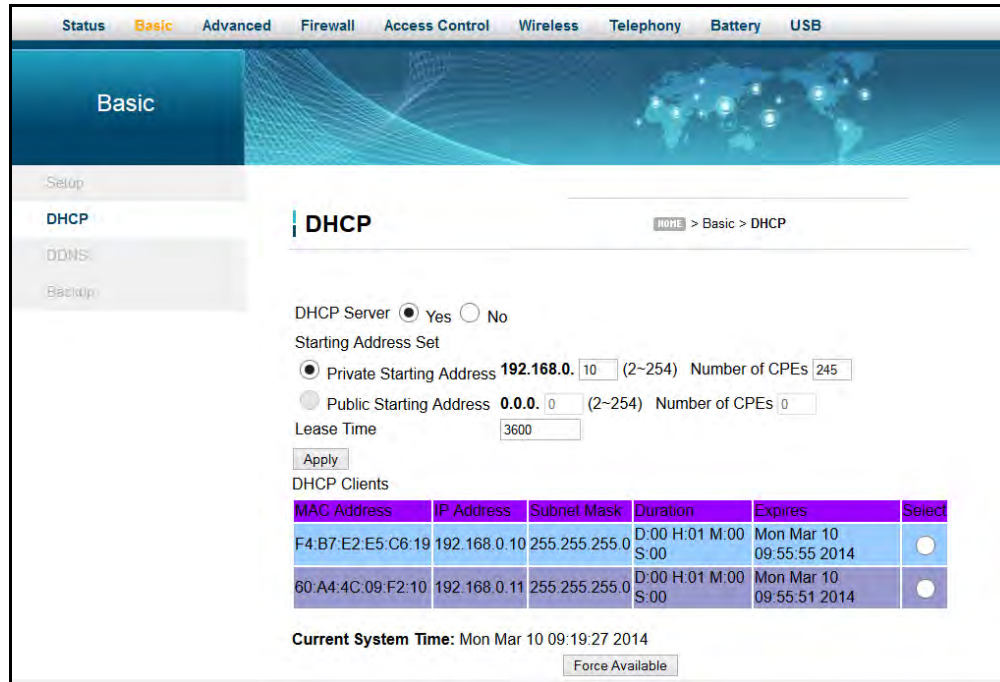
Status Basic Advanced Firewall Access Control Wireless Telephony Battery USB

Basic

Setup
DHCP
DDNS
Backup

DHCP

HOME > Basic > DHCP

DHCP Server Yes No
Starting Address Set
Private Starting Address 192.168.0. 10 (2~254) Number of CPEs 245
Public Starting Address 0.0.0. 0 (2~254) Number of CPEs 0
Lease Time 3600
Apply
DHCP Clients

| MAC Address | IP Address | Subnet Mask | Duration | Expires | Select |
|---|---|---|---|---|---|
| F4:B7:E2:E5:C6:19 | 192.168.0.10 | 255.255.255.0 | D:00 H:01 M:00 S:00 | Mon Mar 10 09:55:55 2014 | |
| 60:A4:4C:09:F2:10 | 192.168.0.11 | 255.255.255.0 | D:00 H:01 M:00 S:00 | Mon Mar 10 09:55:51 2014 | |

Current System Time: Mon Mar 10 09:19:27 2014
Force Available